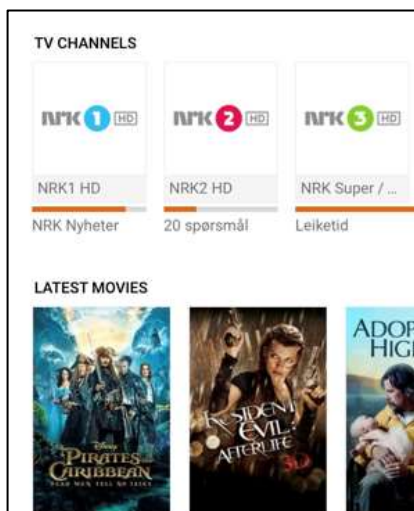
TV CHANNELS

NRK 1 HD

NRK1 HD

NRK Nyheter

NRK 2 HD

NRK2 HD

20 spørsmål

NRK 3 HD

NRK Super / ...

Leiketid

LATEST MOVIES

Disney PIRATES OF THE CARIBBEAN DEAD MEN TELL NO TALES

RESIDENT EVIL AFTERLIFE 3D

ADOP HIGH